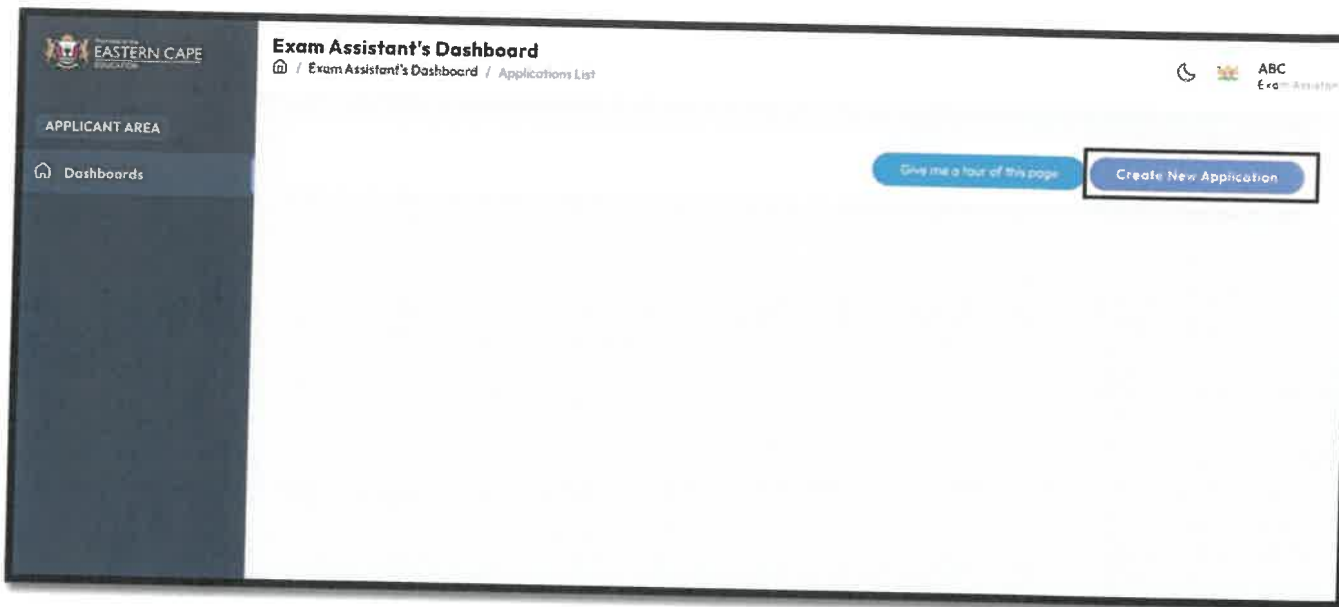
Province of the
EASTERN CAPE
EDUCATION

APPLICANT AREA

Dashboards

Exam Assistant's Dashboard

/ Exam Assistant's Dashboard / Applications List

ABC
Exam Assistant

Give me a tour of this page

Create New Application